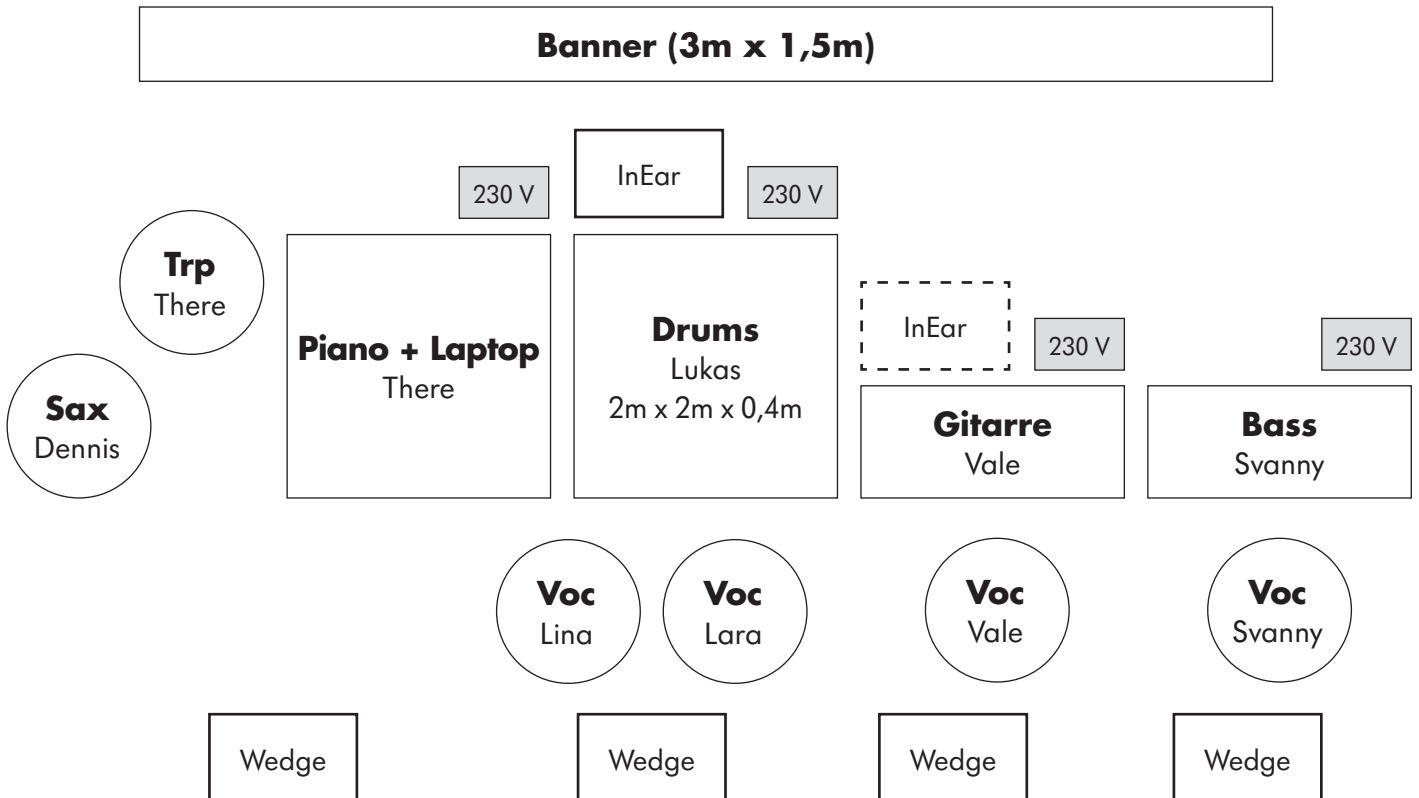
Banner (3m x 1,5m)

InEar

230 V

230 V

Trp
There

Piano + Laptop
There

Drums
Lukas
2m x 2m x 0,4m

InEar

230 V

230 V

Sax
Dennis

Gitarre
Vale

Bass
Svanny

Voc
Lina

Voc
Lara

Voc
Vale

Voc
Svanny

Wedge

Wedge

Wedge

Wedge